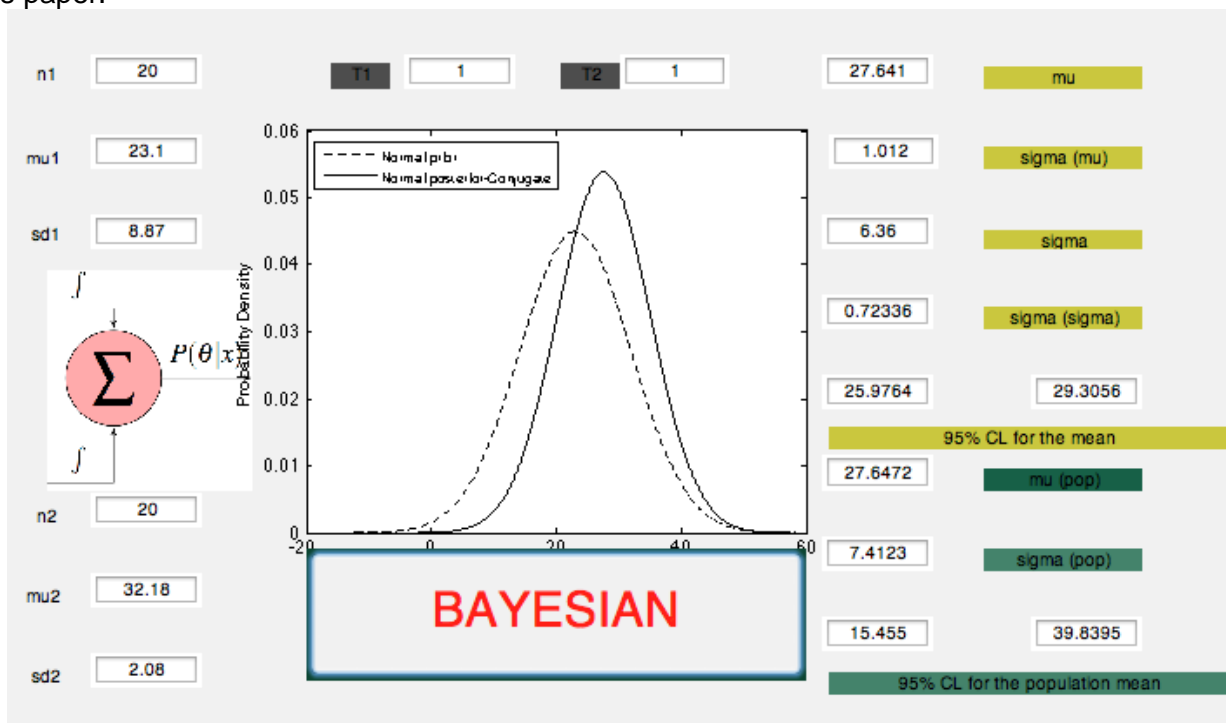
e paper.

n1 20

T1 1

T2 1

27.641

mu

mu1 23.1

1.012

sigma (mu)

sd1 8.87

6.36

sigma

0.72336

sigma (sigma)

25.9764

29.3056

95% CL for the mean

27.6472

mu (pop)

n2 20

7.4123

sigma (pop)

mu2 32.18

15.455

39.8395

sd2 2.08

95% CL for the population mean

$\int$

$\Sigma$

$P(\theta|x$

$\int$

Normal prior
Normal posterior-Conjugate

Probability Density

0.06
0.05
0.04
0.03
0.02
0.01
0
-20
0
20
40
60

BAYESIAN